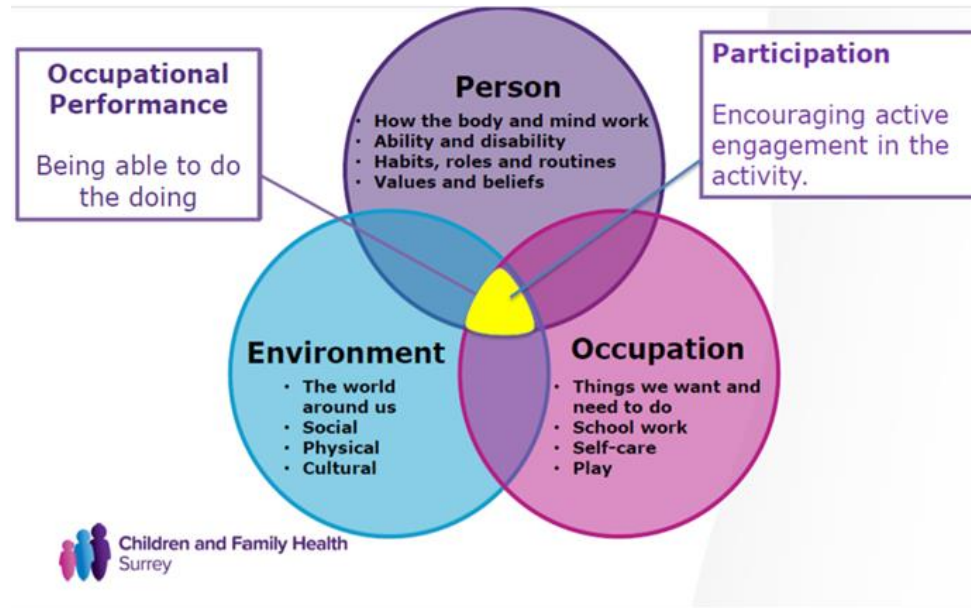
Occupational Performance

Being able to do the doing

Person

- How the body and mind work
- Ability and disability
- Habits, roles and routines
- Values and beliefs

Participation

Encouraging active engagement in the activity.

Environment

- The world around us
- Social
- Physical
- Cultural

Occupation

- Things we want and need to do
- School work
- Self-care
- Play

Children and Family Health Surrey